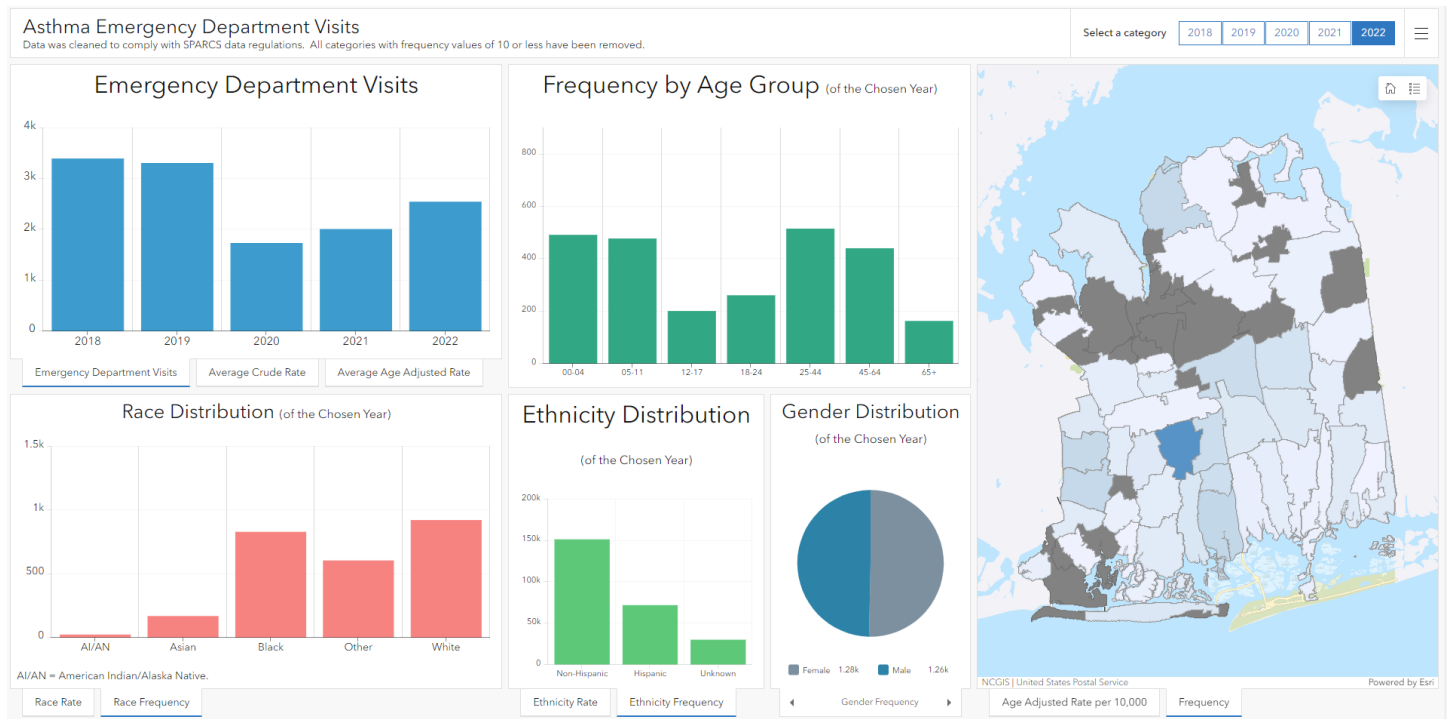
Asthma Emergency Department Visits
Data was cleaned to comply with SPARCS data regulations. All categories with frequency values of 10 or less have been removed.

Select a category 2018 2019 2020 2021 2022

Emergency Department Visits

4k
3k
2k
1k
0
2018 2019 2020 2021 2022

Emergency Department Visits | Average Crude Rate | Average Age Adjusted Rate

Frequency by Age Group (of the Chosen Year)

800
600
400
200
0
00-04 05-11 12-17 18-24 25-44 45-64 65+

Race Distribution (of the Chosen Year)

1.5k
1k
500
0
AI/AN Asian Black Other White

AI/AN = American Indian/Alaska Native.

Race Rate | Race Frequency

Ethnicity Distribution

(of the Chosen Year)

200k
150k
100k
50k
0
Non-Hispanic Hispanic Unknown

Ethnicity Rate | Ethnicity Frequency

Gender Distribution

(of the Chosen Year)

Female 1.28k Male 1.26k

Gender Frequency

NCGIS | United States Postal Service
Powered by Esri

Age Adjusted Rate per 10,000 | Frequency